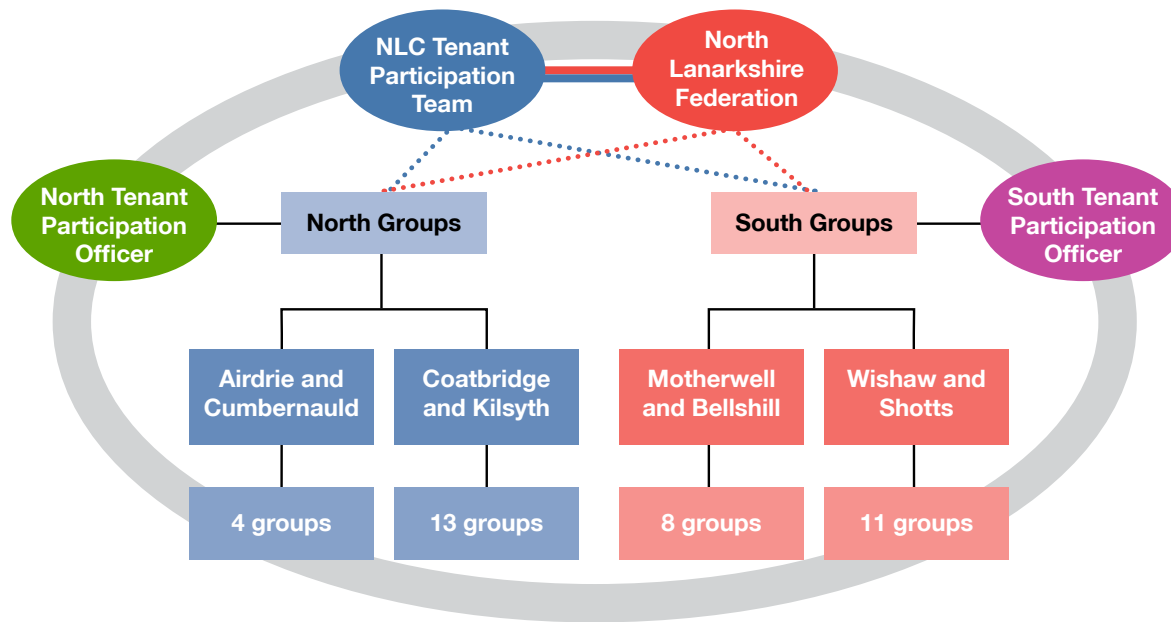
NLC Tenant Participation Team

North Lanarkshire Federation

North Tenant Participation Officer

North Groups

South Groups

South Tenant Participation Officer

Airdrie and Cumbernauld

Coatbridge and Kilsyth

Motherwell and Bellshill

Wishaw and Shotts

4 groups

13 groups

8 groups

11 groups